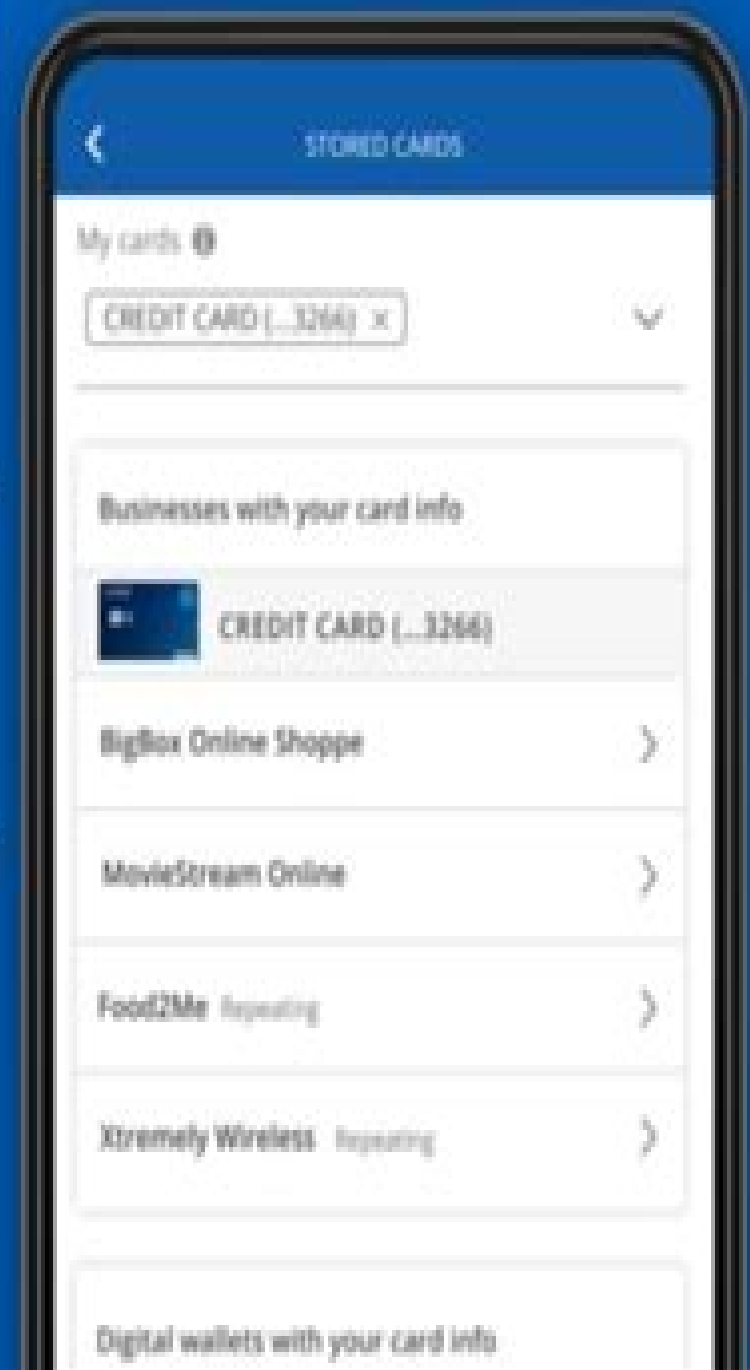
STORED CARDS

My cards

CREDIT CARD (...3266) ×

Businesses with your card info

CREDIT CARD (...3266)

BigBox Online Shoppe

MovieStream Online

Food2Me Repeating

Xtremely Wireless Repeating

Digital wallets with your card info